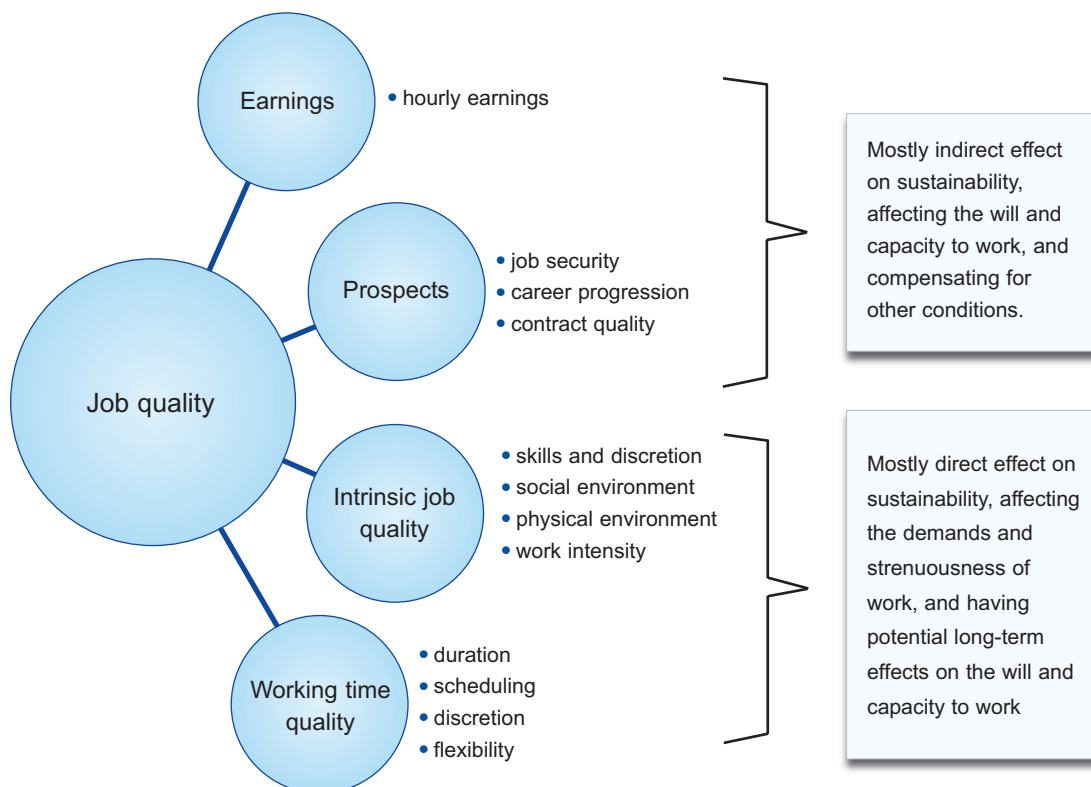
Earnings
• hourly earnings

Prospects
• job security
• career progression
• contract quality

Mostly indirect effect on sustainability, affecting the will and capacity to work, and compensating for other conditions.

Job quality

Intrinsic job quality
• skills and discretion
• social environment
• physical environment
• work intensity

Working time quality
• duration
• scheduling
• discretion
• flexibility

Mostly direct effect on sustainability, affecting the demands and strenuousness of work, and having potential long-term effects on the will and capacity to work